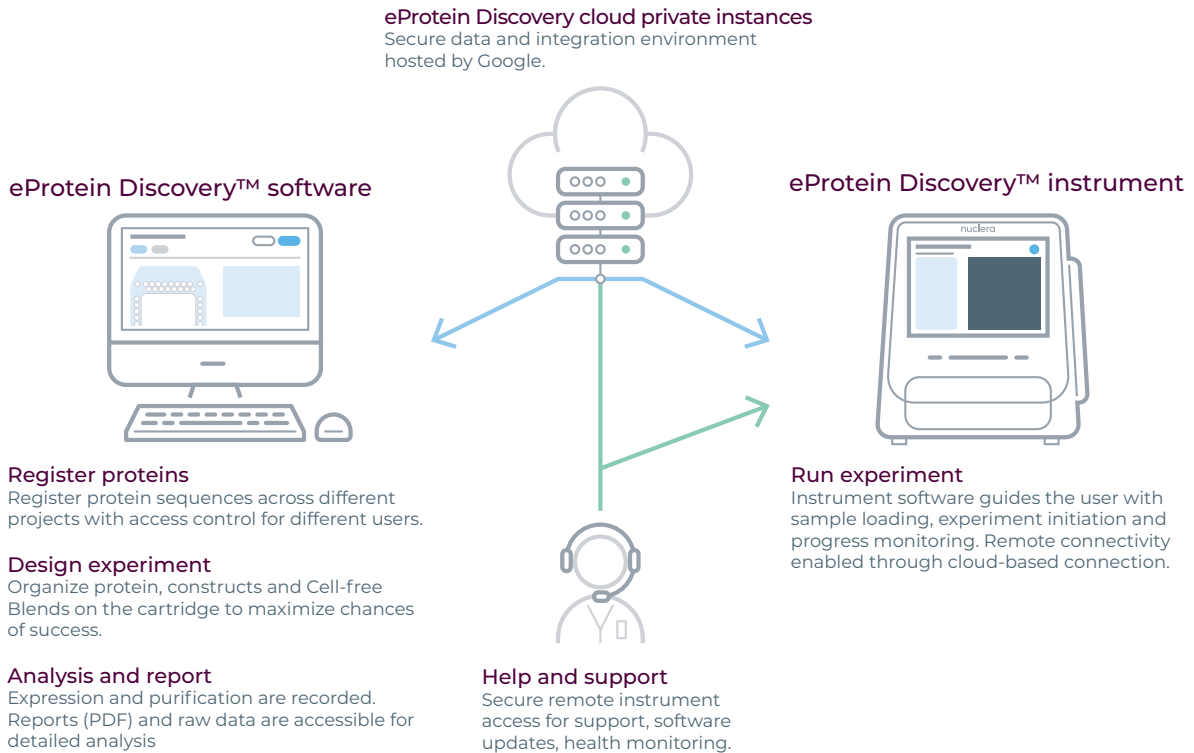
eProtein Discovery cloud private instances
Secure data and integration environment hosted by Google.

eProtein Discovery™ software

eProtein Discovery™ instrument

nuclera

Register proteins
Register protein sequences across different projects with access control for different users.

Design experiment
Organize protein, constructs and Cell-free Blends on the cartridge to maximize chances of success.

Analysis and report
Expression and purification are recorded. Reports (PDF) and raw data are accessible for detailed analysis

Run experiment
Instrument software guides the user with sample loading, experiment initiation and progress monitoring. Remote connectivity enabled through cloud-based connection.

Help and support
Secure remote instrument access for support, software updates, health monitoring.